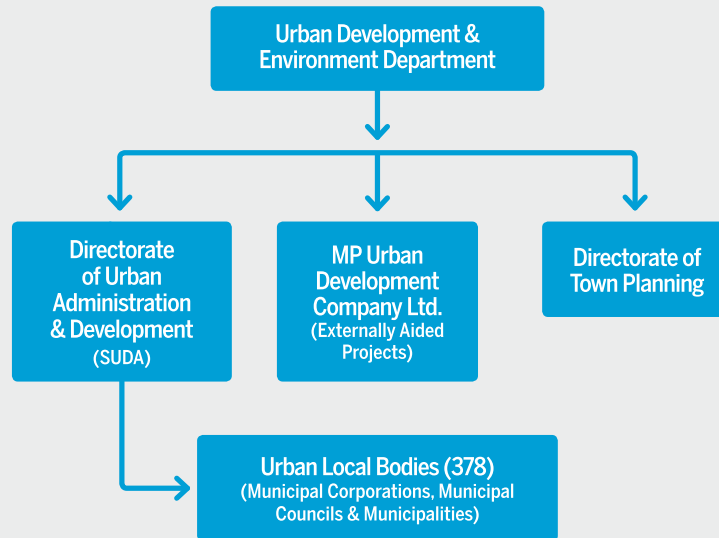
Urban Development & Environment Department

Directorate of Urban Administration & Development
(SUDA)

MP Urban Development Company Ltd.
(Externally Aided Projects)

Directorate of Town Planning

Urban Local Bodies (378)
(Municipal Corporations, Municipal Councils & Municipalities)